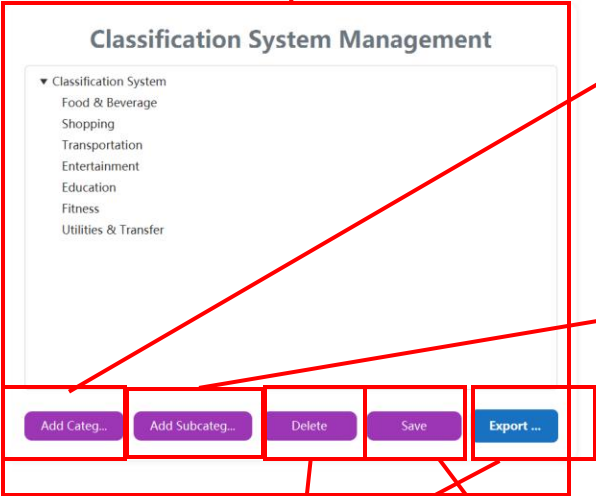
Classification System Management

▼ Classification System
Food & Beverage
Shopping
Transportation
Entertainment
Education
Fitness
Utilities & Transfer

Add Categ...
Add Subcateg...
Delete
Save
Export ...